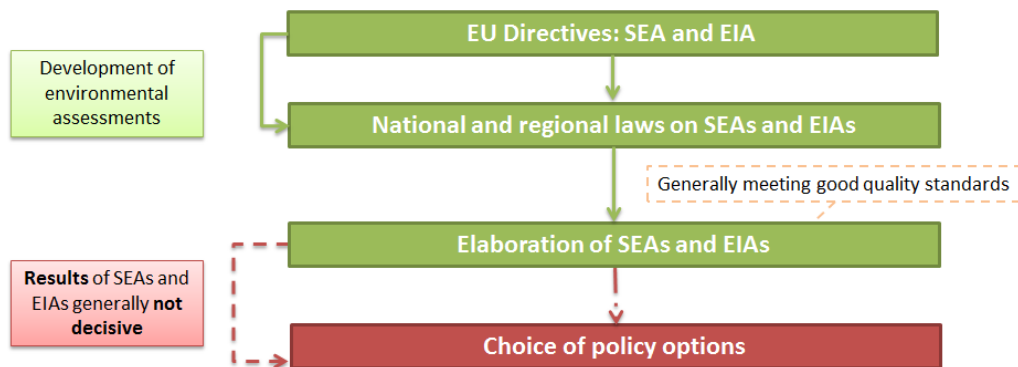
Development of environmental assessments

EU Directives: SEA and EIA

National and regional laws on SEAs and EIAs

Generally meeting good quality standards

Elaboration of SEAs and EIAs

**Results** of SEAs and EIAs generally **not decisive**

Choice of policy options